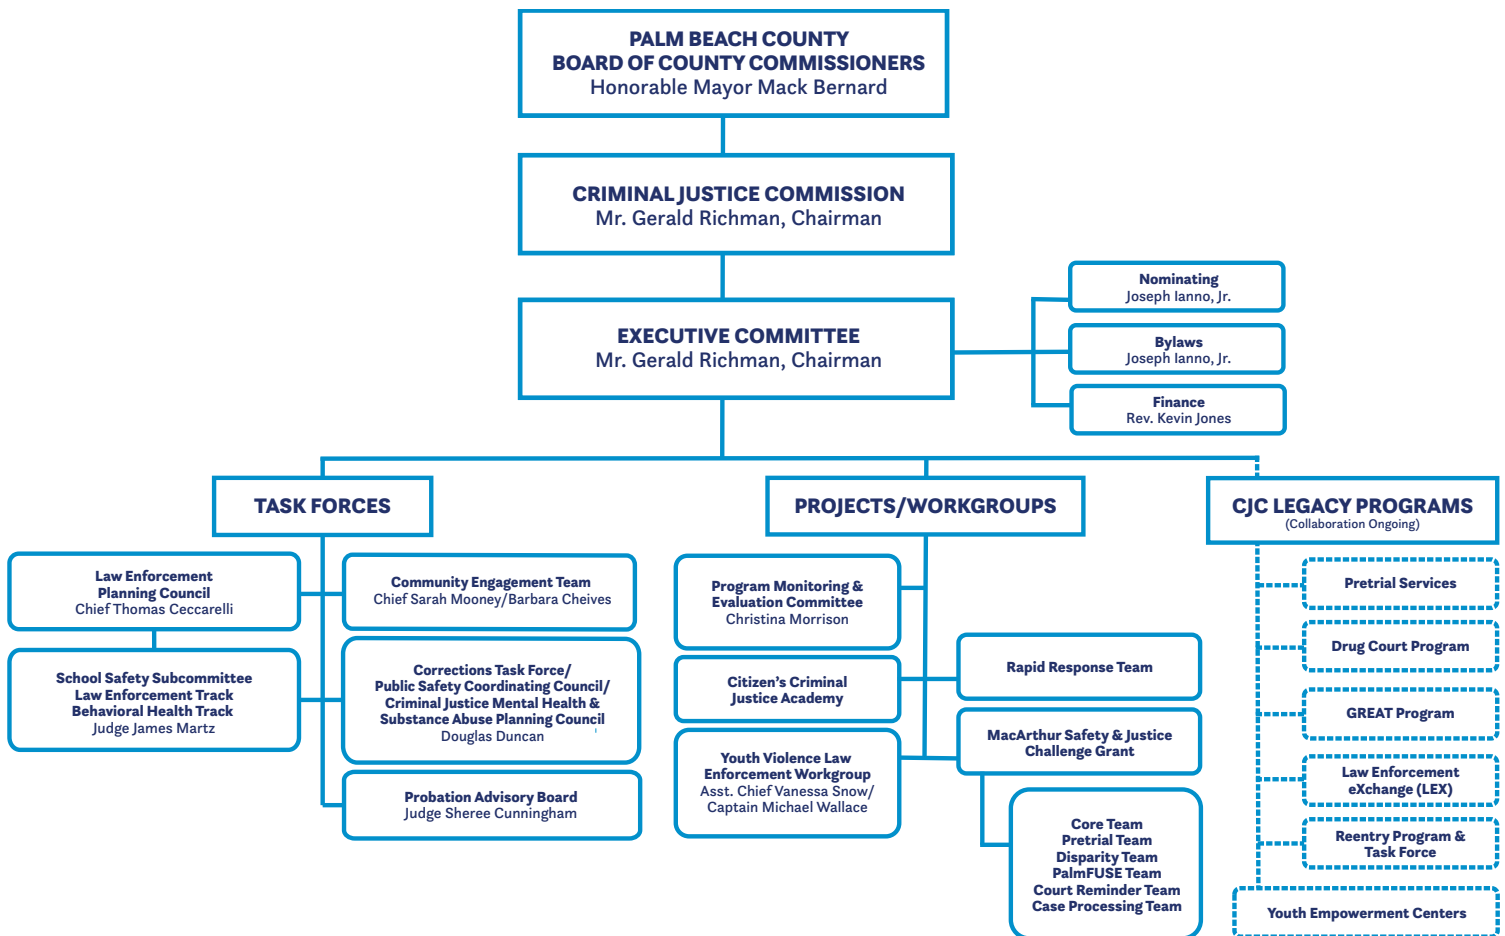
PALM BEACH COUNTY
BOARD OF COUNTY COMMISSIONERS
Honorable Mayor Mack Bernard

CRIMINAL JUSTICE COMMISSION
Mr. Gerald Richman, Chairman

EXECUTIVE COMMITTEE
Mr. Gerald Richman, Chairman

Nominating
Joseph Ianno, Jr.

Bylaws
Joseph Ianno, Jr.

Finance
Rev. Kevin Jones

TASK FORCES

Law Enforcement Planning Council
Chief Thomas Ceccarelli

School Safety Subcommittee
Law Enforcement Track
Behavioral Health Track
Judge James Martz

Community Engagement Team
Chief Sarah Mooney/Barbara Cheives

Corrections Task Force/
Public Safety Coordinating Council/
Criminal Justice Mental Health & Substance Abuse Planning Council
Douglas Duncan

Probation Advisory Board
Judge Sheree Cunningham

PROJECTS/WORKGROUPS

Program Monitoring & Evaluation Committee
Christina Morrison

Citizen's Criminal Justice Academy

Youth Violence Law Enforcement Workgroup
Asst. Chief Vanessa Snow/
Captain Michael Wallace

Rapid Response Team

MacArthur Safety & Justice Challenge Grant

Core Team
Pretrial Team
Disparity Team
PalmFUSE Team
Court Reminder Team
Case Processing Team

CJC LEGACY PROGRAMS
(Collaboration Ongoing)

Pretrial Services

Drug Court Program

GREAT Program

Law Enforcement eXchange (LEX)

Reentry Program & Task Force

Youth Empowerment Centers